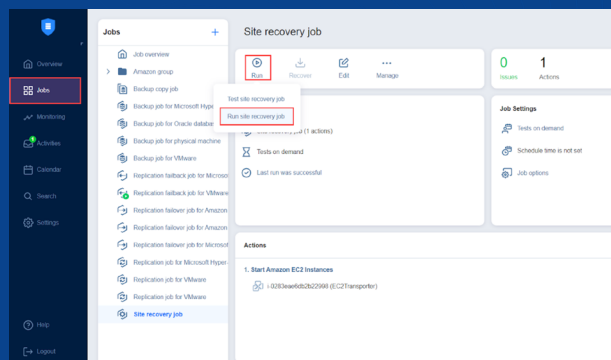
Overview
Jobs
Monitoring
Activities
Calendar
Search
Settings
Help
Logout

Jobs +
Job overview
Amazon group
Backup copy job
Backup job for Microsoft Hyper
Backup job for Oracle databa
Backup job for physical machine
Backup job for VMware
Replication failback job for Micros
Replication failback job for VMware
Replication failover job for Amazon
Replication failover job for Amazon
Replication failover job for Amazon
Replication failover job for Microsof
Replication job for Microsoft Hyper-
Replication job for VMware
Replication job for VMware
Site recovery job

Site recovery job
Run
Recover
Edit
Manage
Test site recovery job
Run site recovery job
0
Issues
1
Actions

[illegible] job (1 actions)
Tests on demand
Last run was successful

Job Settings
Tests on demand
Schedule time is not set
Job options

Actions
1. Start Amazon EC2 Instances
i-0283eaefdb2b22998 (EC2Transporter)